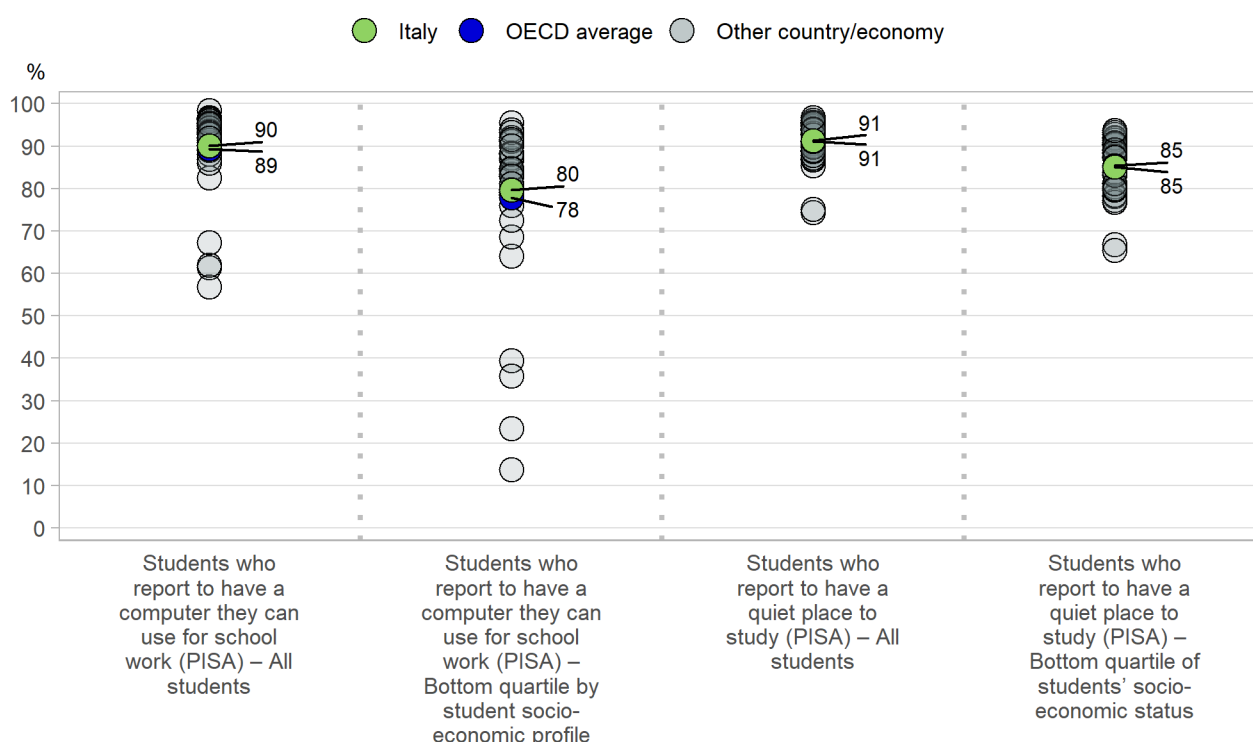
Italy OECD average Other country/economy

%

100
90
80
70
60
50
40
30
20
10
0

90
89
80
78
91
91
85
85

Students who report to have a computer they can use for school work (PISA) – All students

Students who report to have a computer they can use for school work (PISA) – Bottom quartile by student socio-economic profile

Students who report to have a quiet place to study (PISA) – All students

Students who report to have a quiet place to study (PISA) – Bottom quartile of students' socio-economic status